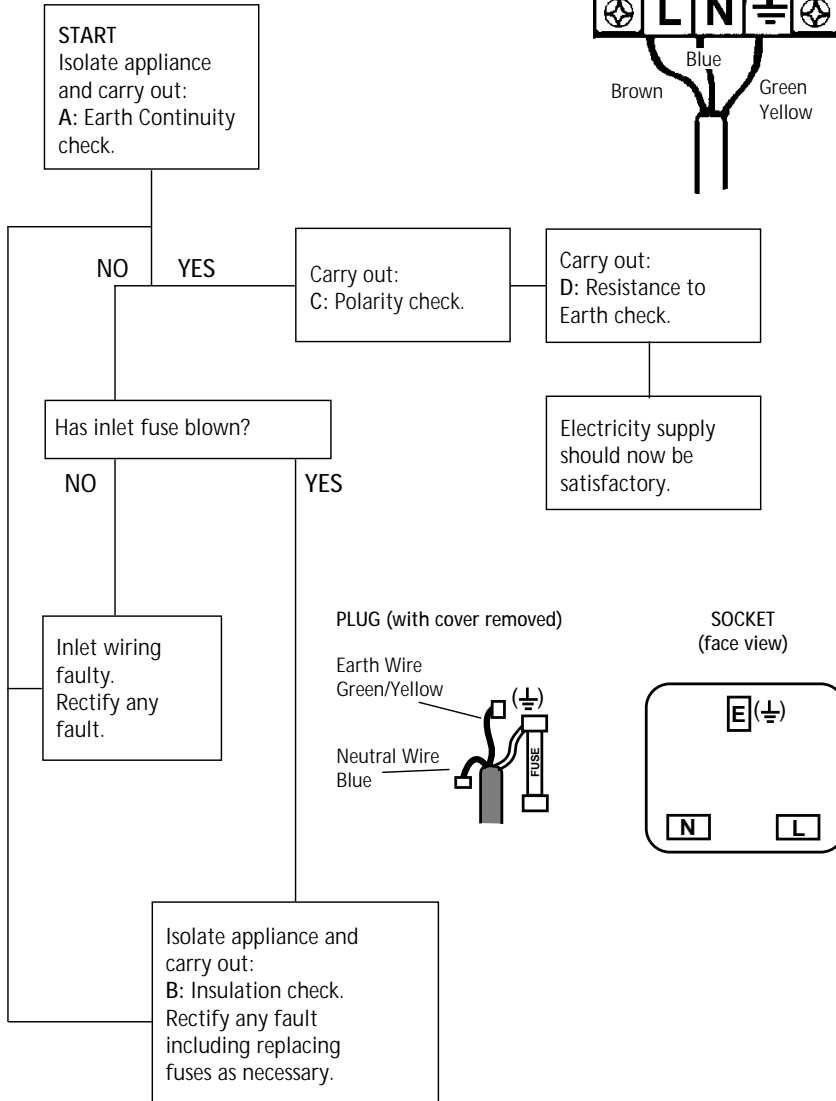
START
Isolate appliance and carry out:
A: Earth Continuity check.

L N ⏚

Blue
Brown
Green Yellow

NO
YES

Carry out:
C: Polarity check.

Carry out:
D: Resistance to Earth check.

Has inlet fuse blown?

Electricity supply should now be satisfactory.

NO
YES

PLUG (with cover removed)

SOCKET (face view)

Inlet wiring faulty. Rectify any fault.

Earth Wire Green/Yellow
(⏚)
Neutral Wire Blue
FUSE

E (⏚)
N
L

Isolate appliance and carry out:
B: Insulation check.
Rectify any fault including replacing fuses as necessary.